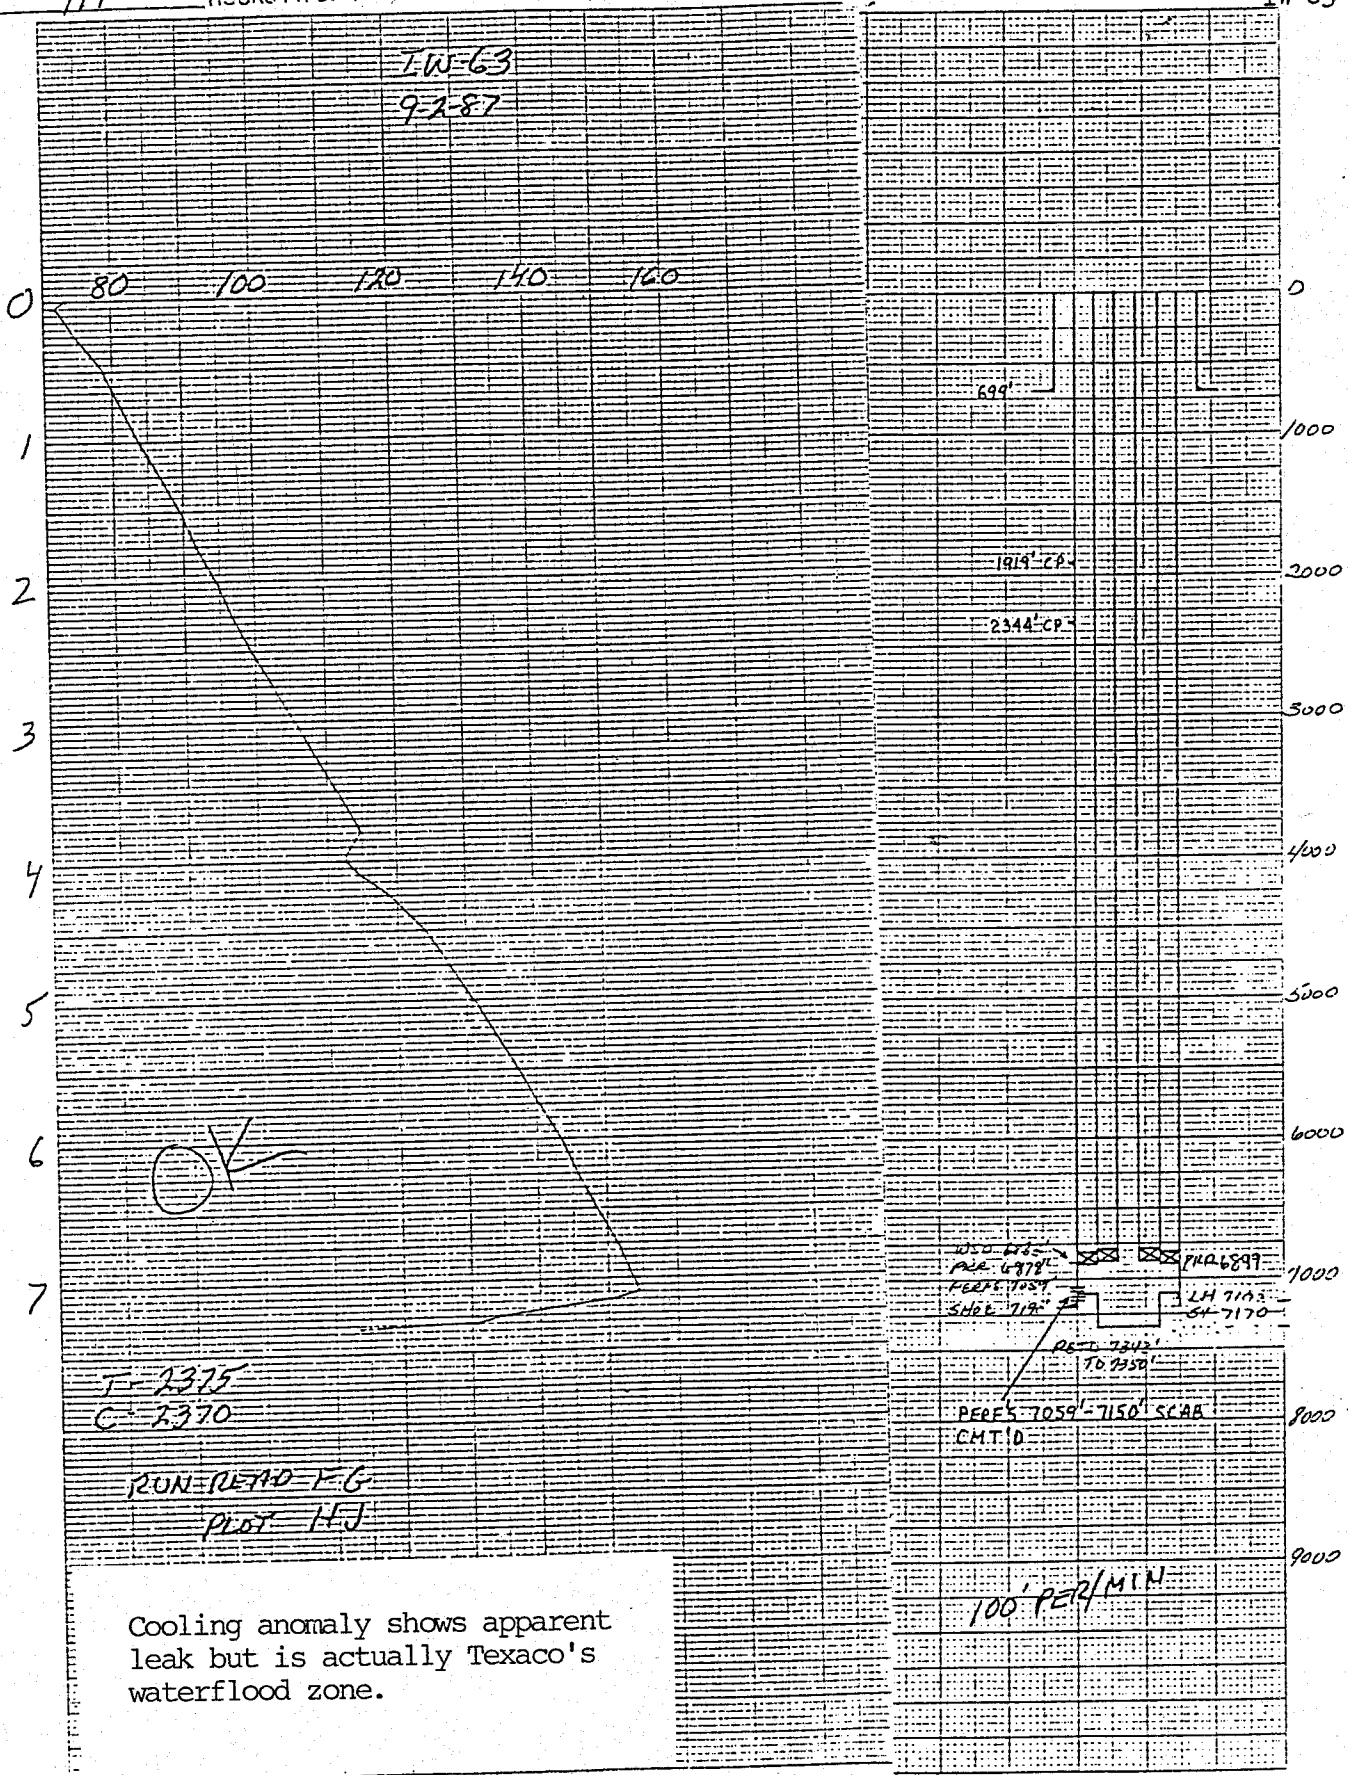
IW-63
9-2-87

80 100 120 140 160

0
1
2
3
4
5
6
7

OK

T-2375
C-2370

RUN-READ FG
PLOT HJ

Cooling anomaly shows apparent leak but is actually Texaco's waterflood zone.

0
699'
1000
1919' CP
2000
2344' CP
3000
4000
5000
6000
WSO 6862
PKR 6978'
PKR 6899
PERFS 7059
SHOE 7191
7000
LH 7103
SH 7170
PBTD 7343'
TD 7350'
PERFS 7059'-7150' SCAB
CMT'D
8000
9000
100' PER/MIN